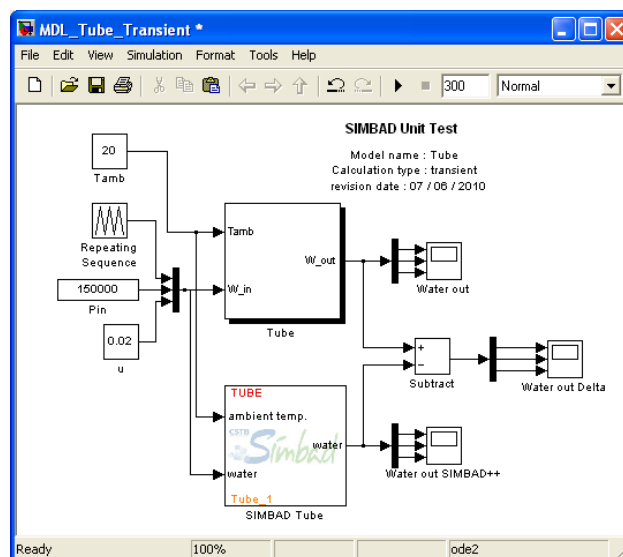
MDL_Tube_Transient *

File Edit View Simulation Format Tools Help

300 Normal

SIMBAD Unit Test

Model name : Tube
Calculation type : transient
revision date : 07 / 06 / 2010

20
Tamb

Repeating Sequence

150000
Pin

0.02
u

Tamb
W_in
W_out
Tube

Water out

+
-
Subtract

Water out Delta

TUBE
ambient temp.
water
water
CSTB Simbad
Tube_1
SIMBAD Tube

Water out SIMBAD++

Ready 100% ode2